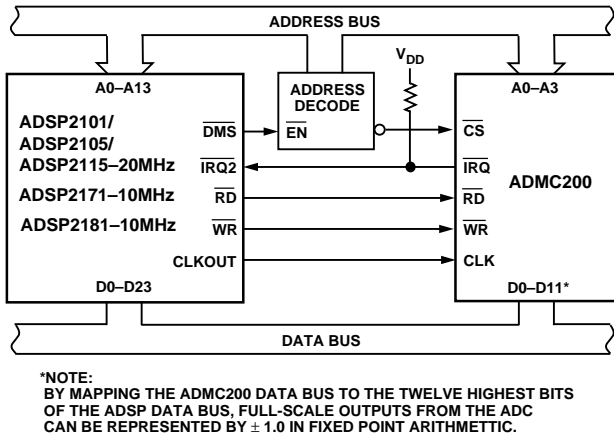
ADDRESS BUS

A0–A13

ADSP2101/
ADSP2105/
ADSP2115–20MHz

ADSP2171–10MHz

ADSP2181–10MHz

$\overline{DMS}$

$\overline{IRQ2}$

$\overline{RD}$

$\overline{WR}$

CLKOUT

D0–D23

ADDRESS DECODE

$\overline{EN}$

$V_{DD}$

A0–A3

$\overline{CS}$

$\overline{IRQ}$

$\overline{RD}$

$\overline{WR}$

CLK

ADMC200

D0–D11*

DATA BUS

*NOTE:
BY MAPPING THE ADMC200 DATA BUS TO THE TWELVE HIGHEST BITS OF THE ADSP DATA BUS, FULL-SCALE OUTPUTS FROM THE ADC CAN BE REPRESENTED BY $\pm$ 1.0 IN FIXED POINT ARITHMETIC.